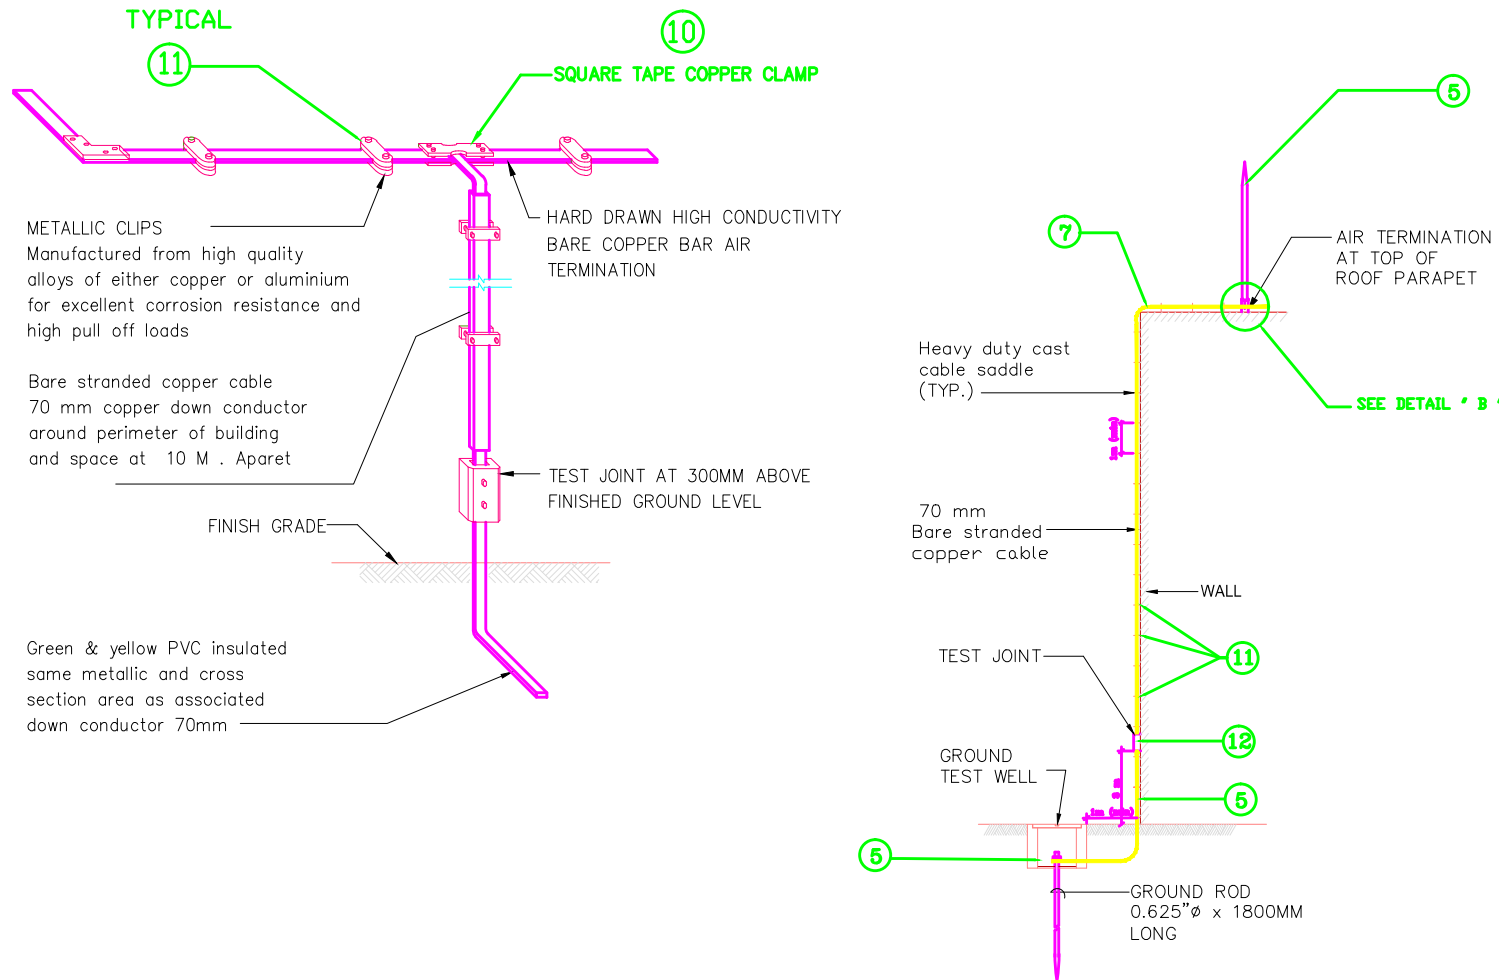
TYPICAL

11

10

SQUARE TAPE COPPER CLAMP

METALLIC CLIPS
Manufactured from high quality alloys of either copper or aluminium for excellent corrosion resistance and high pull off loads

HARD DRAWN HIGH CONDUCTIVITY BARE COPPER BAR AIR TERMINATION

Bare stranded copper cable 70 mm copper down conductor around perimeter of building and space at 10 M . Aparet

TEST JOINT AT 300MM ABOVE FINISHED GROUND LEVEL

FINISH GRADE

Green & yellow PVC insulated same metallic and cross section area as associated down conductor 70mm

5

7

AIR TERMINATION AT TOP OF ROOF PARAPET

Heavy duty cast cable saddle (TYP.)

SEE DETAIL ' B '

70 mm Bare stranded copper cable

WALL

TEST JOINT

11

12

GROUND TEST WELL

5

5

GROUND ROD 0.625"ø x 1800MM LONG